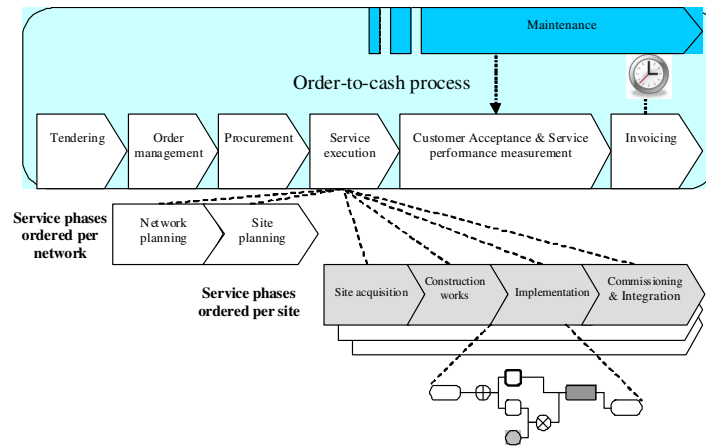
Maintenance

Order-to-cash process

Tendering

Order management

Procurement

Service execution

Customer Acceptance & Service performance measurement

Invoicing

Service phases ordered per network

Network planning

Site planning

Service phases ordered per site

Site acquisition

Construction works

Implementation

Commissioning & Integration